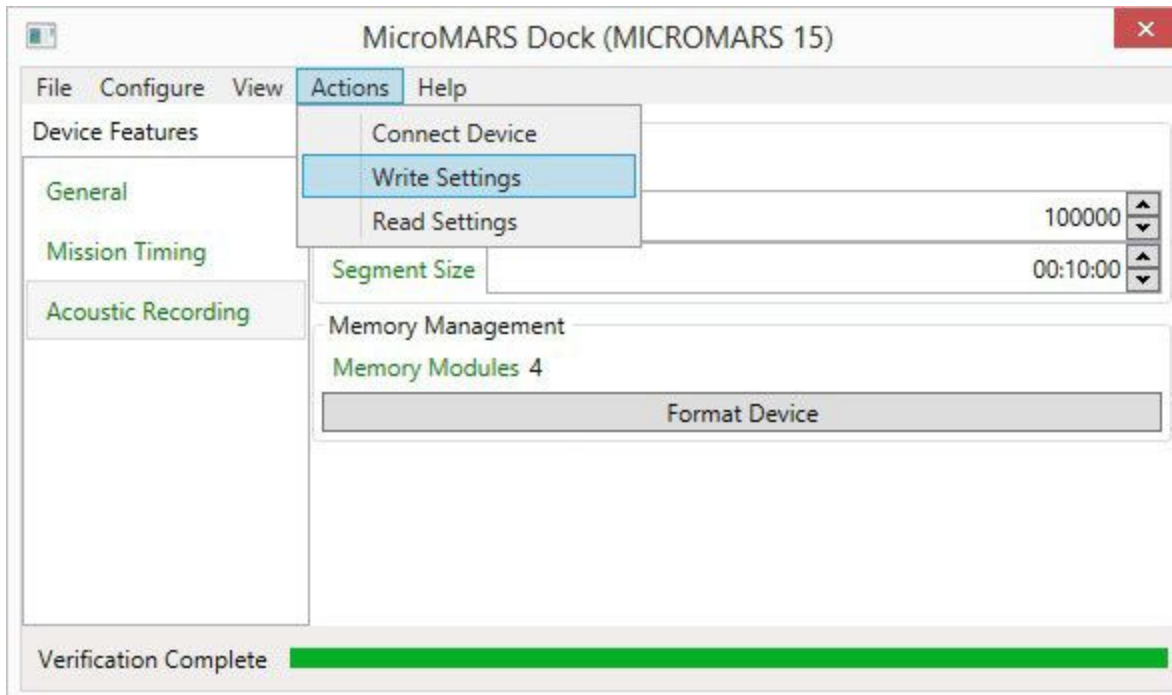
MicroMARS Dock (MICROMARS 15)

File Configure View Actions Help

Device Features

Connect Device
Write Settings
Read Settings

General
Mission Timing
Acoustic Recording

100000
Segment Size 00:10:00

Memory Management
Memory Modules 4
Format Device

Verification Complete